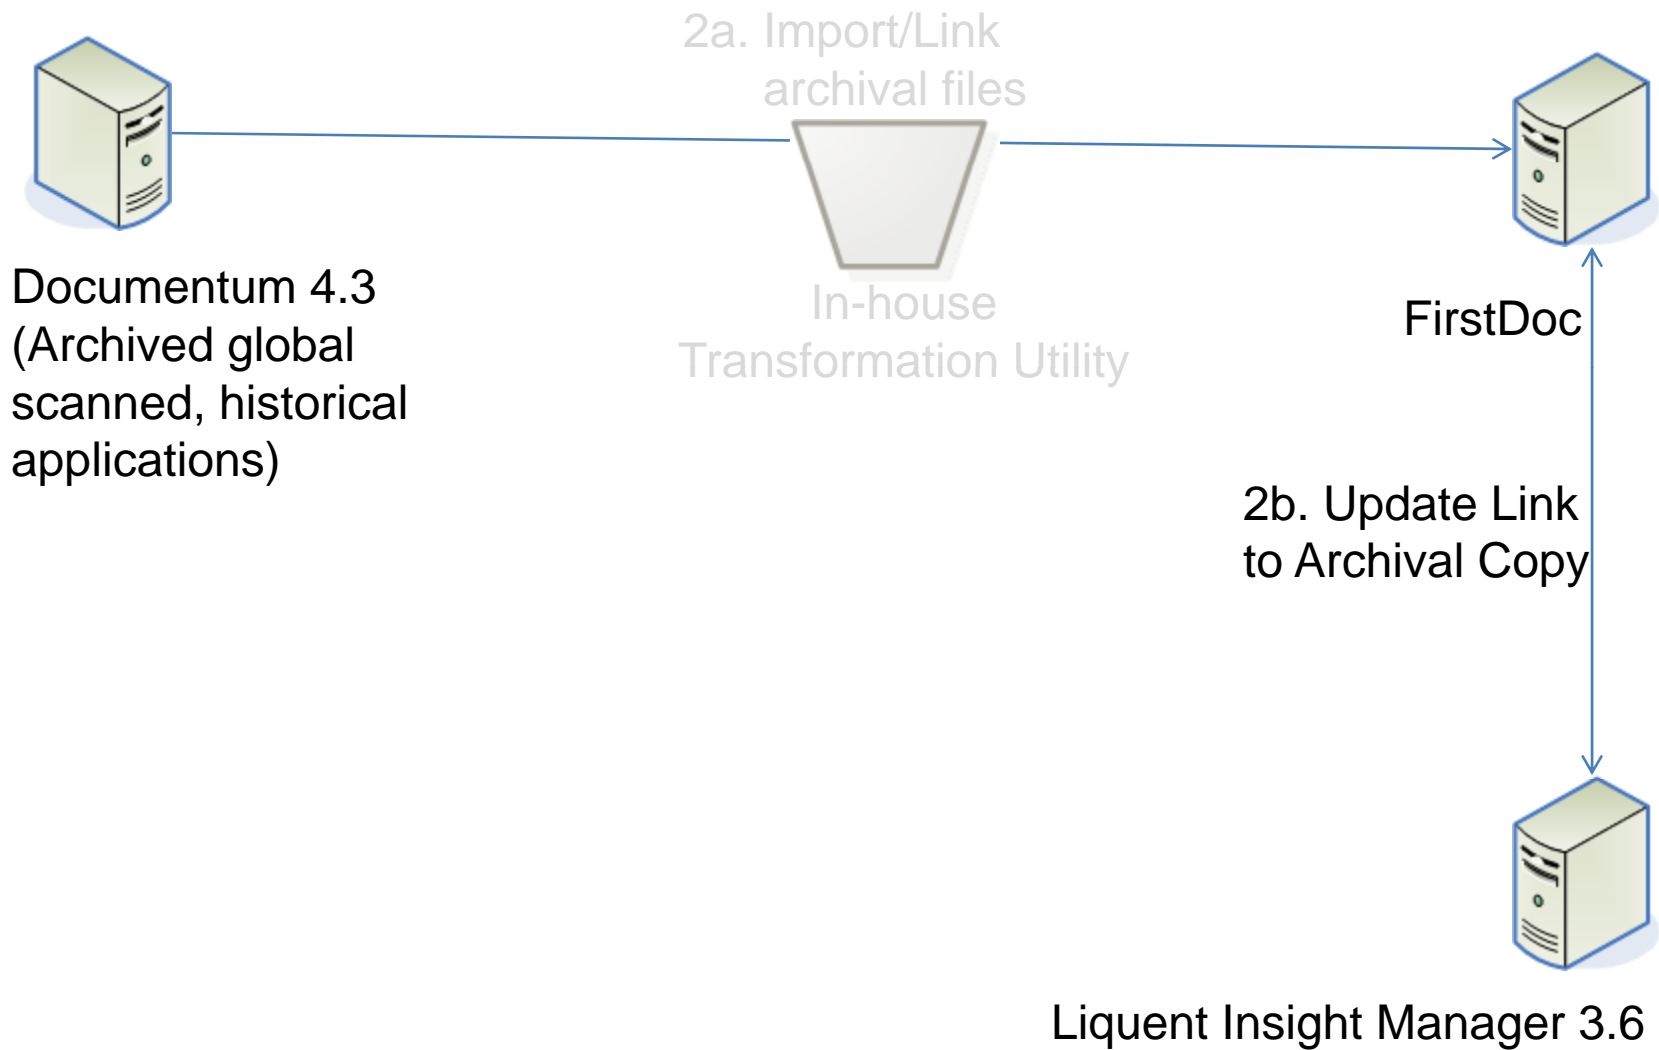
2a. Import/Link archival files

Documentum 4.3 (Archived global scanned, historical applications)

In-house Transformation Utility

FirstDoc

2b. Update Link to Archival Copy

Liquent Insight Manager 3.6